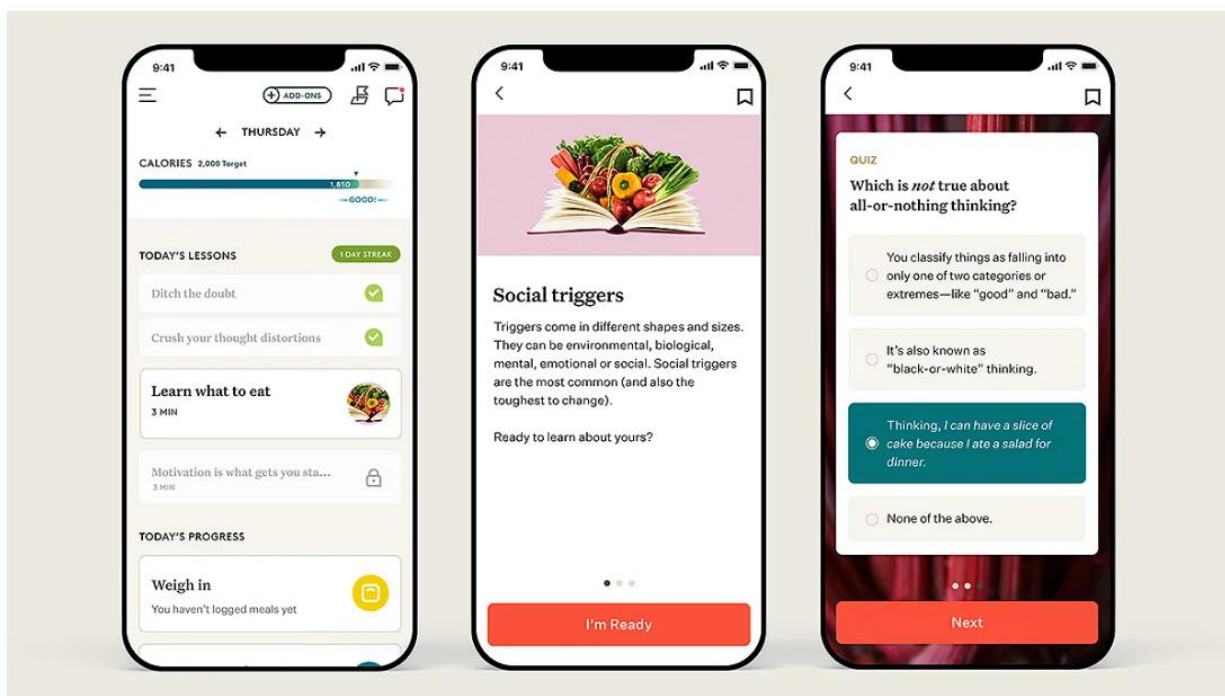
9:41

ADD-ONS

← THURSDAY →

CALORIES 2,000 Target

1,850

—GOOD!—

TODAY'S LESSONS

1 DAY STREAK

Ditch the doubt

Crush your thought distortions

Learn what to eat

3 MIN

Motivation is what gets you sta...

3 MIN

TODAY'S PROGRESS

Weigh in

You haven't logged meals yet

9:41

Social triggers

Triggers come in different shapes and sizes. They can be environmental, biological, mental, emotional or social. Social triggers are the most common (and also the toughest to change).

Ready to learn about yours?

I'm Ready

9:41

QUIZ

Which is *not* true about all-or-nothing thinking?

You classify things as falling into only one of two categories or extremes—like "good" and "bad."

It's also known as "black-or-white" thinking.

Thinking, *I can have a slice of cake because I ate a salad for dinner.*

None of the above.

Next